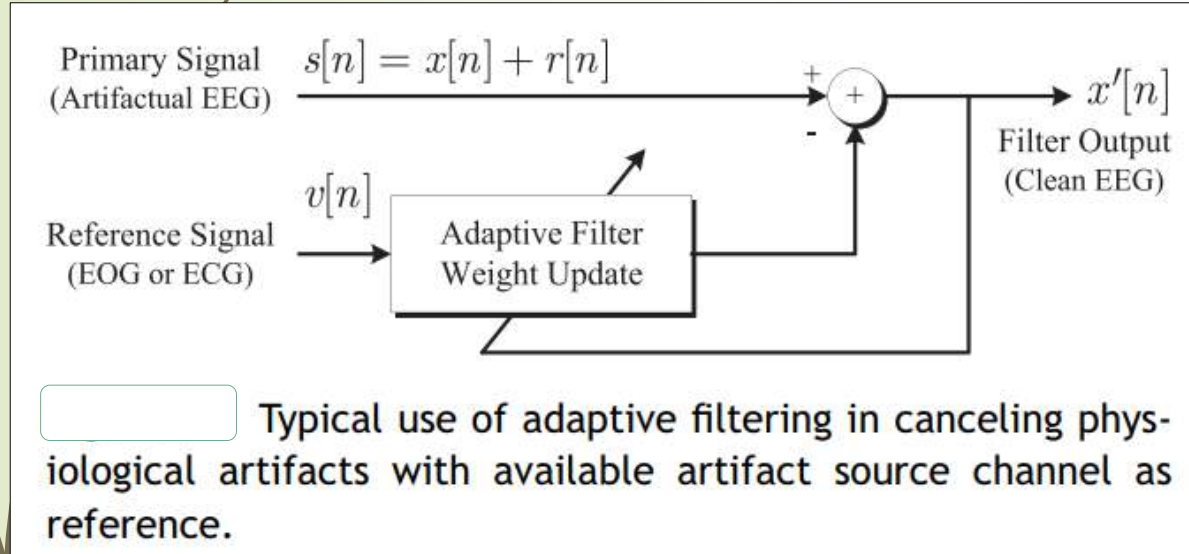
Primary Signal (Artifactual EEG) $s[n] = x[n] + r[n]$

+

+

-

$x'[n]$

Filter Output (Clean EEG)

$v[n]$

Reference Signal (EOG or ECG)

Adaptive Filter Weight Update

Typical use of adaptive filtering in canceling physiological artifacts with available artifact source channel as reference.